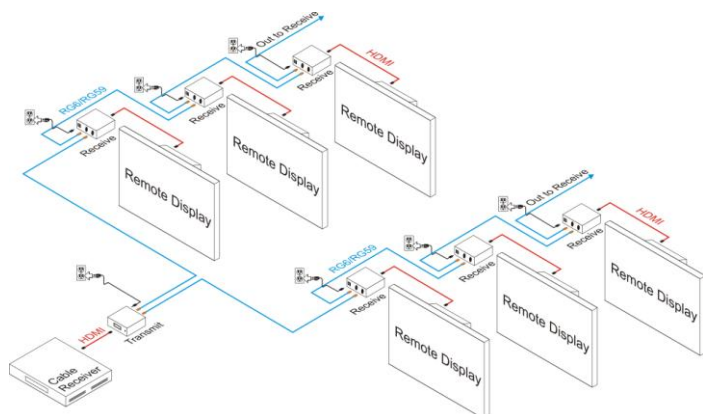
Out to Receive
HDMI
Receive
Remote Display
RG6/RG59
Receive
Remote Display
Receive
Remote Display
Out to Receive
HDMI
Receive
Remote Display
RG6/RG59
Receive
Remote Display
Receive
Remote Display
Transmit
HDMI
Cable Receiver